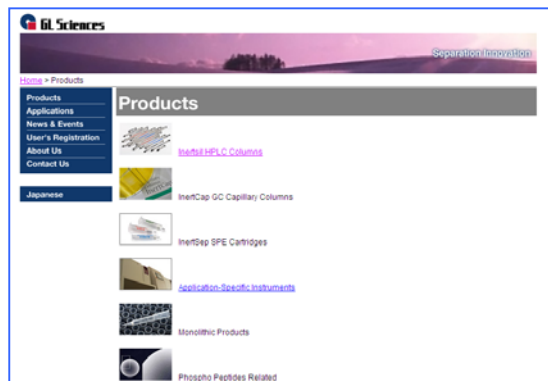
GL Sciences

Separation Innovation

Home > Products

Products
Applications
News & Events
User's Registration
About Us
Contact Us

Japanese

Products

Inertsil HPLC Columns

InertCap GC Capillary Columns

InertSep SPE Cartridges

Application-Specific Instruments

Monolithic Products

Phospho Peptides Related